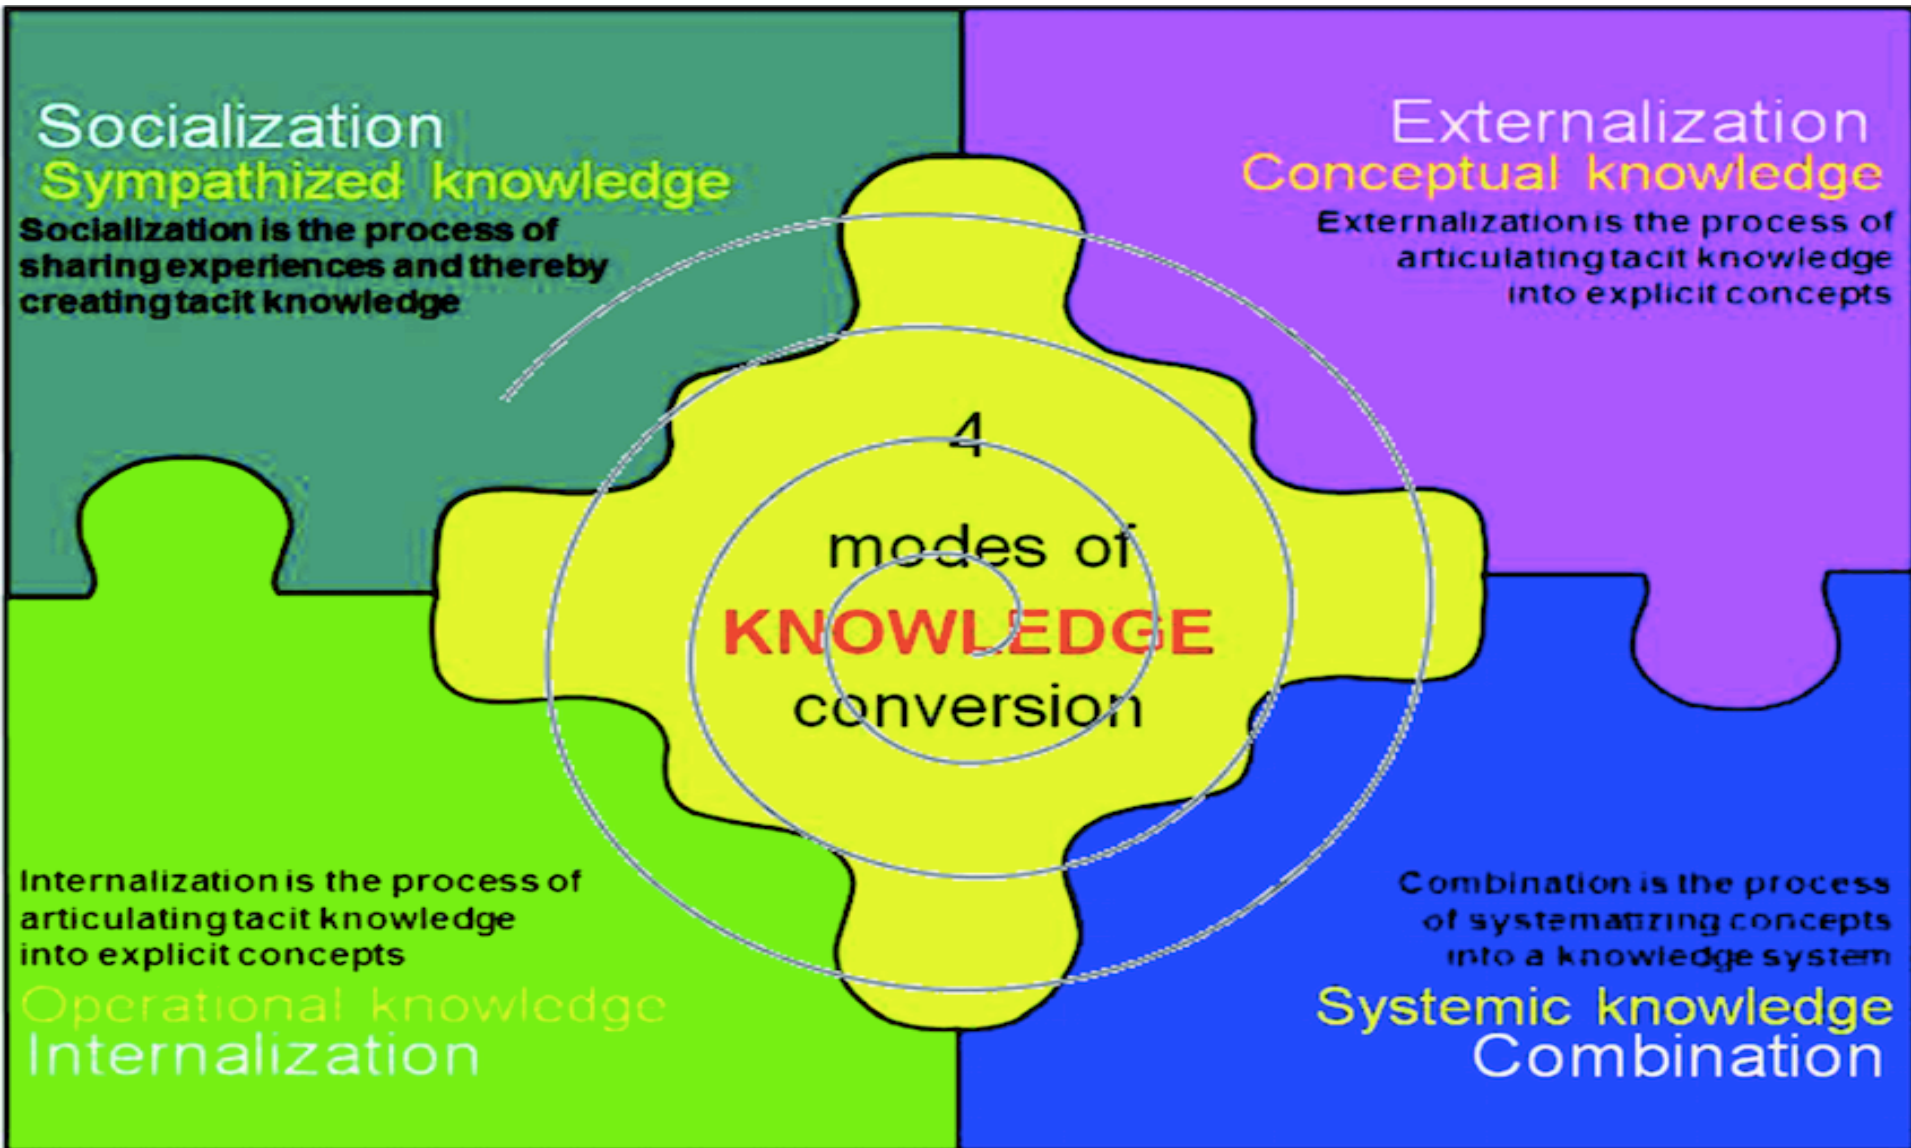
Socialization
Sympathized knowledge
Socialization is the process of sharing experiences and thereby creating tacit knowledge

Externalization
Conceptual knowledge
Externalization is the process of articulating tacit knowledge into explicit concepts

4
modes of
KNOWLEDGE
conversion

Internalization is the process of articulating tacit knowledge into explicit concepts
Operational knowledge
Internalization

Combination is the process of systematizing concepts into a knowledge system
Systemic knowledge
Combination